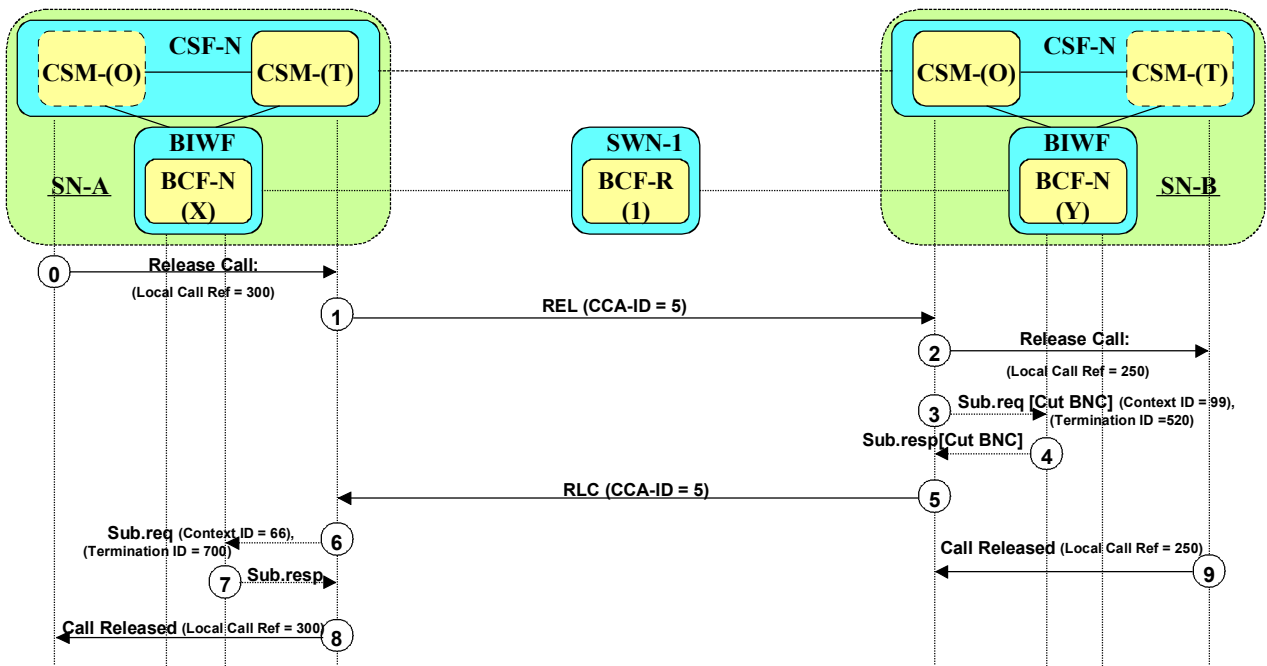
CSF-N
CSM-(O)
CSM-(T)
BIWF
SN-A
BCF-N
(X)

SWN-1
BCF-R
(1)

CSF-N
CSM-(O)
CSM-(T)
BIWF
BCF-N
(Y)
SN-B

0 Release Call:
(Local Call Ref = 300)

1 REL (CCA-ID = 5)

2 Release Call:
(Local Call Ref = 250)

3 Sub.req [Cut BNC] (Context ID = 99), (Termination ID =520)

Sub.resp[Cut BNC] 4

RLC (CCA-ID = 5) 5

Sub.req (Context ID = 66), (Termination ID = 700) 6

Call Released (Local Call Ref = 250) 9

7 Sub.resp

Call Released (Local Call Ref = 300) 8